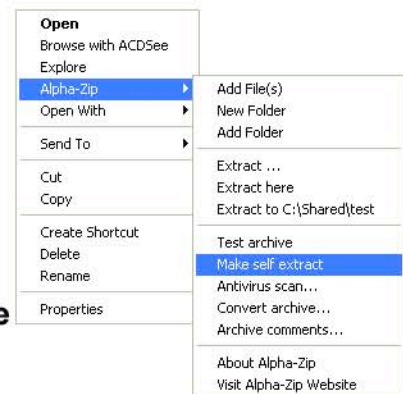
Open
Browse with ACDSee
Explore
Alpha-Zip
Open With
Send To
Cut
Copy
Create Shortcut
Delete
Rename
Properties

Add File(s)
New Folder
Add Folder
Extract ...
Extract here
Extract to C:\Shared\test
Test archive
Make self extract
Antivirus scan...
Convert archive...
Archive comments...
About Alpha-Zip
Visit Alpha-Zip Website

e